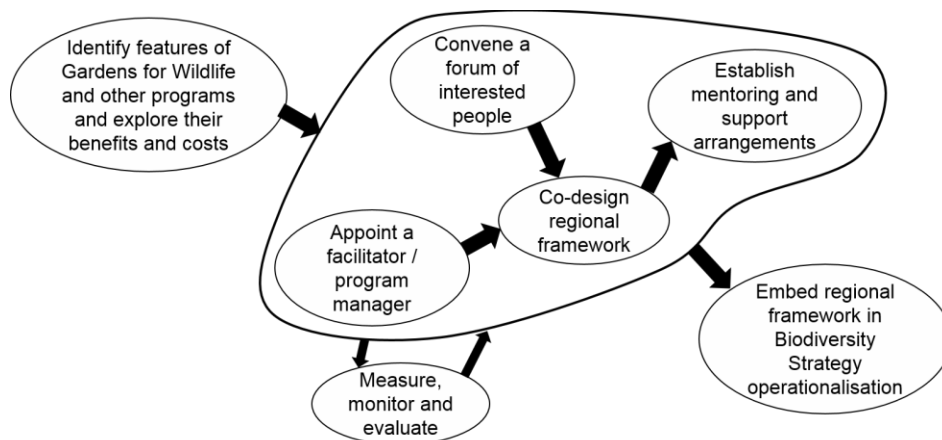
Identify features of Gardens for Wildlife and other programs and explore their benefits and costs

Convene a forum of interested people

Establish mentoring and support arrangements

Co-design regional framework

Appoint a facilitator / program manager

Embed regional framework in Biodiversity Strategy operationalisation

Measure, monitor and evaluate